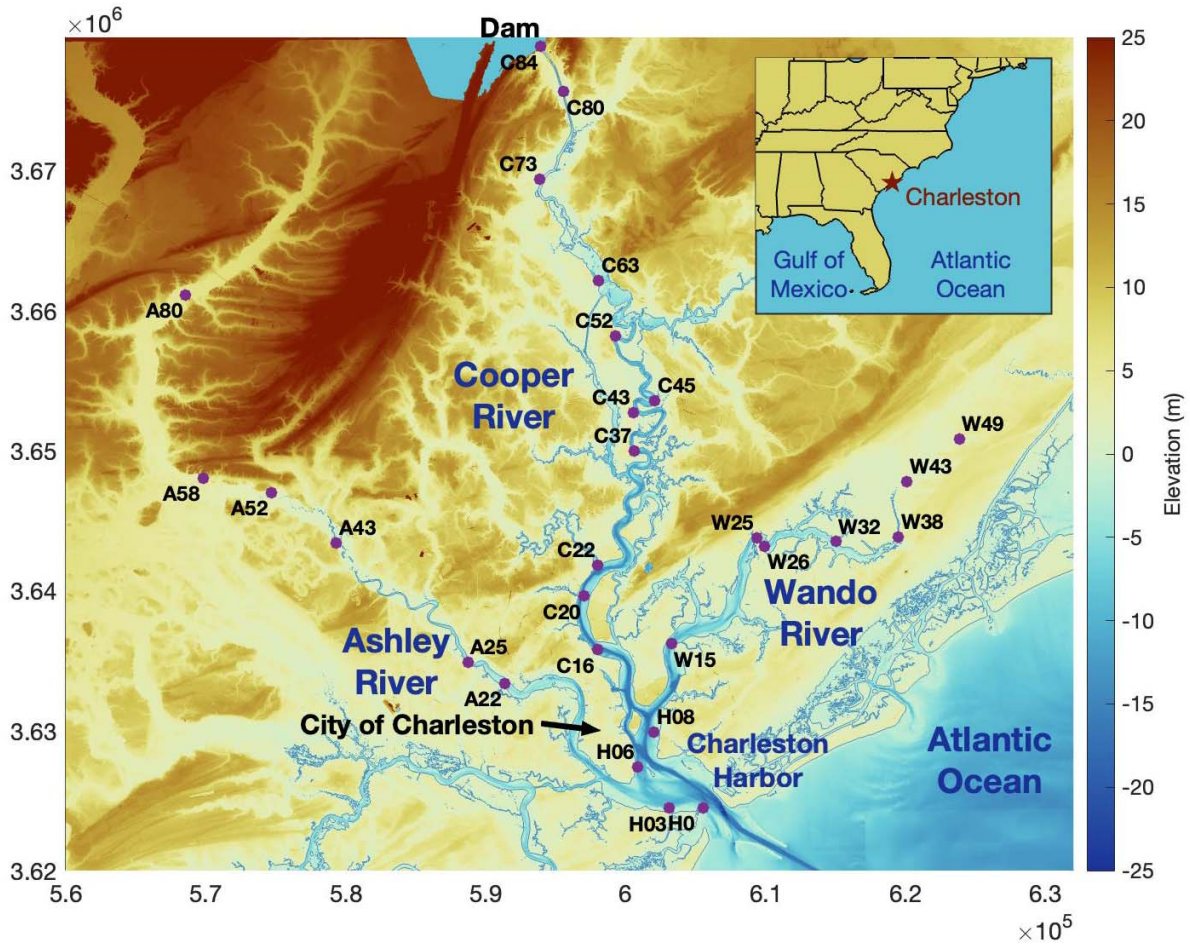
$\times10^6$

Dam

C84

C80

C73

C63

C52

C43

C45

C37

C22

C20

C16

A80

A58

A52

A43

A25

A22

W49

W43

W38

W32

W25

W26

W15

H08

H06

H03

H0

Cooper River

Wando River

Ashley River

City of Charleston

Charleston Harbor

Atlantic Ocean

Charleston

Gulf of Mexico

Atlantic Ocean

3.67

3.66

3.65

3.64

3.63

3.62

5.6

5.7

5.8

5.9

6

6.1

6.2

6.3

$\times10^5$

25

20

15

10

5

0

-5

-10

-15

-20

-25

Elevation (m)